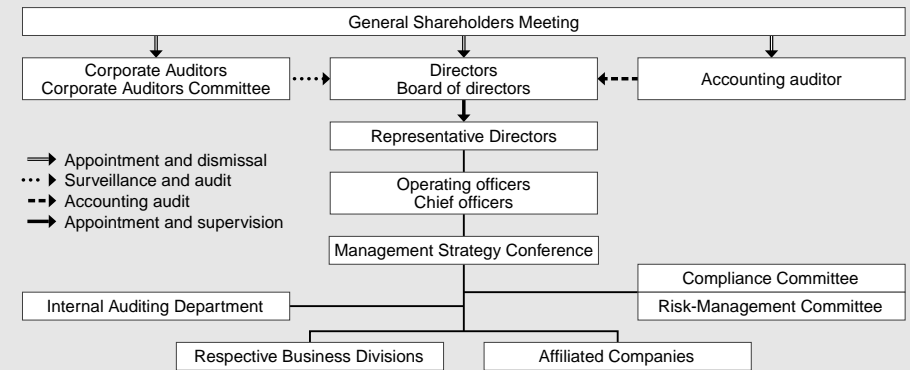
General Shareholders Meeting

Corporate Auditors
Corporate Auditors Committee

Directors
Board of directors

Accounting auditor

Representative Directors

Appointment and dismissal
Surveillance and audit
Accounting audit
Appointment and supervision

Operating officers
Chief officers

Management Strategy Conference

Compliance Committee

Internal Auditing Department

Risk-Management Committee

Respective Business Divisions

Affiliated Companies